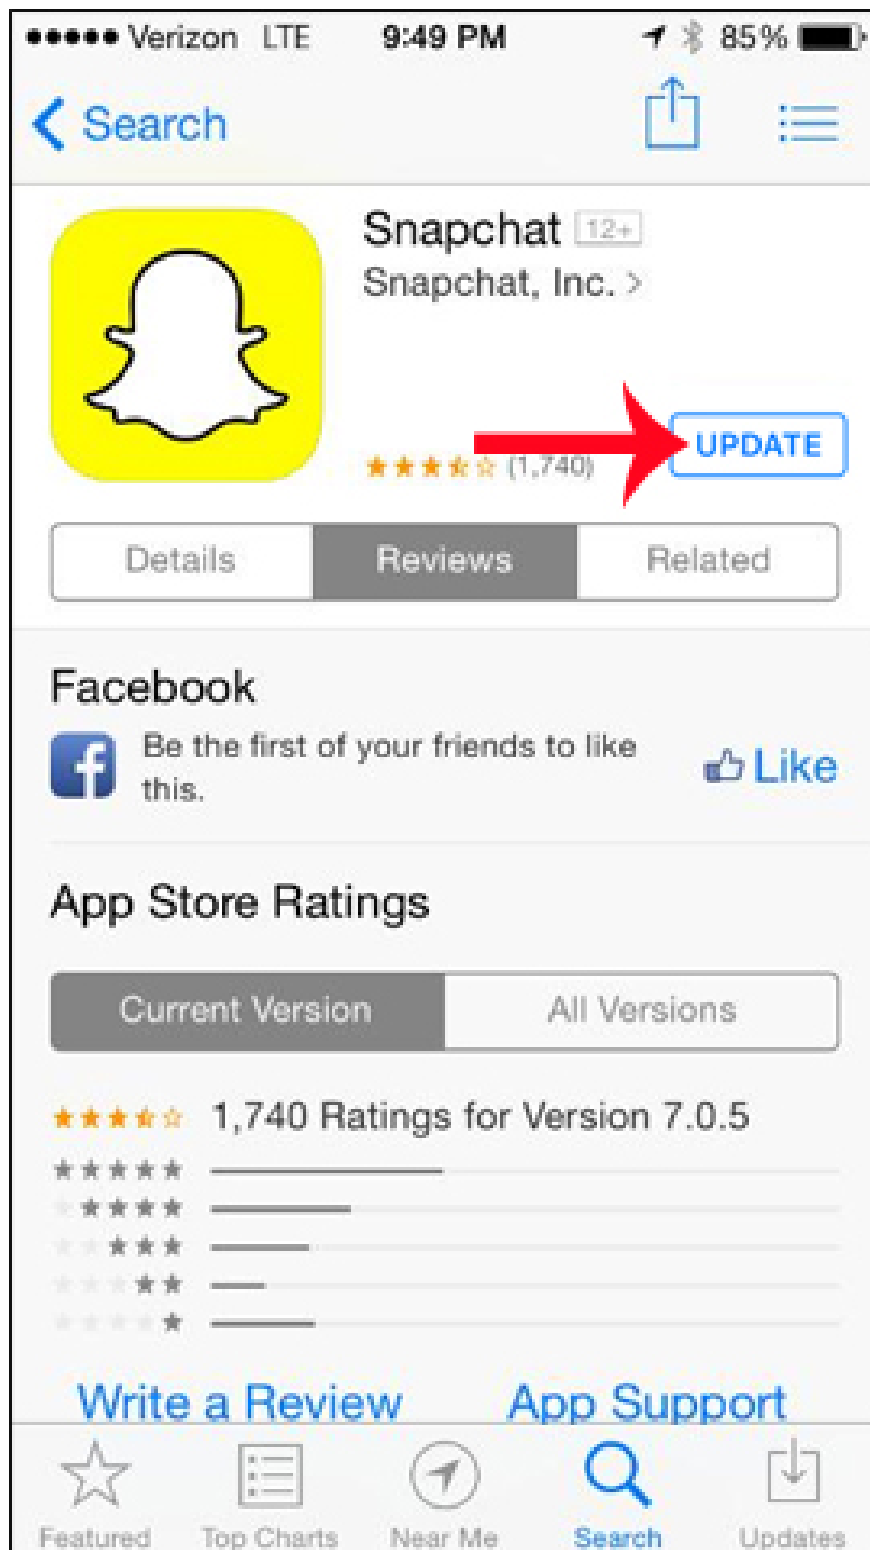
●●●●● Verizon LTE 9:49 PM 85%

Search

Snapchat 12+
Snapchat, Inc. >

(1,740)

UPDATE

Details | Reviews | Related

Facebook

Be the first of your friends to like this.

Like

App Store Ratings

Current Version | All Versions

1,740 Ratings for Version 7.0.5

Write a Review App Support

Featured Top Charts Near Me Search Updates